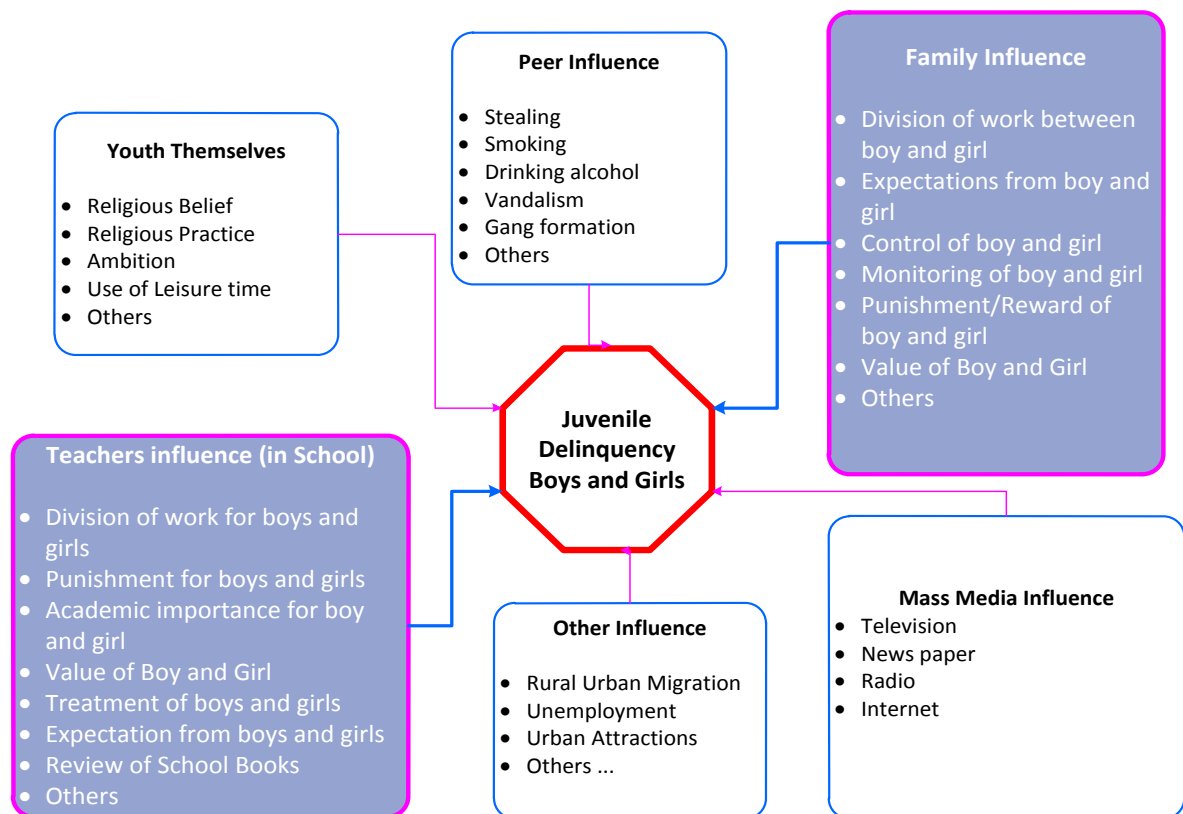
Peer Influence

- Stealing
- Smoking
- Drinking alcohol
- Vandalism
- Gang formation
- Others

Family Influence

- Division of work between boy and girl
- Expectations from boy and girl
- Control of boy and girl
- Monitoring of boy and girl
- Punishment/Reward of boy and girl
- Value of Boy and Girl
- Others

Youth Themselves

- Religious Belief
- Religious Practice
- Ambition
- Use of Leisure time
- Others

Juvenile Delinquency Boys and Girls

Teachers influence (in School)

- Division of work for boys and girls
- Punishment for boys and girls
- Academic importance for boy and girl
- Value of Boy and Girl
- Treatment of boys and girls
- Expectation from boys and girls
- Review of School Books
- Others

Other Influence

- Rural Urban Migration
- Unemployment
- Urban Attractions
- Others ...

Mass Media Influence
- Television
- News paper
- Radio
- Internet